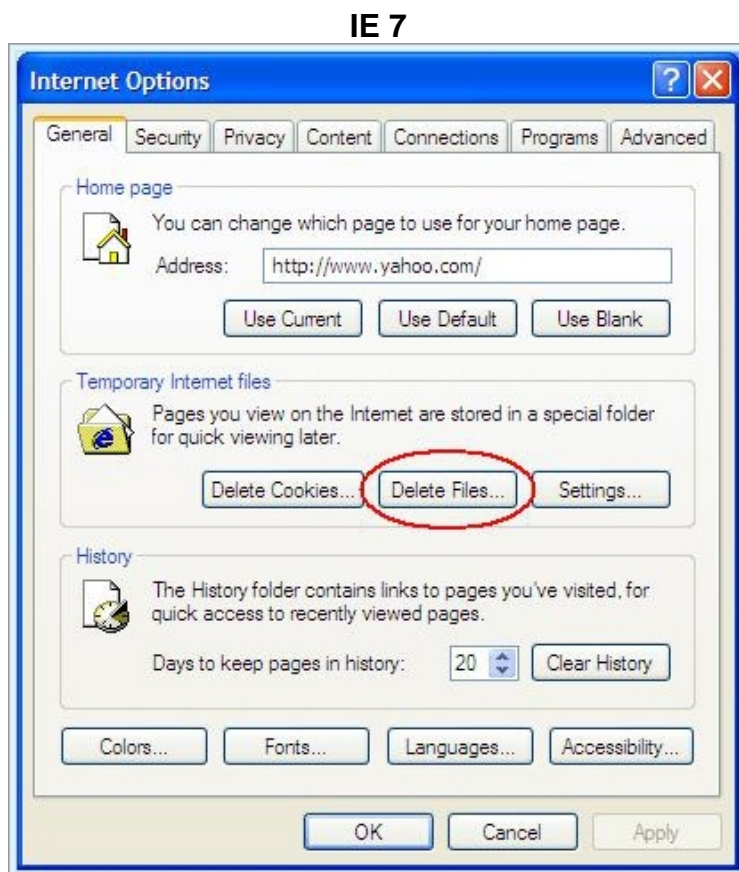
IE 7

Internet Options

General | Security | Privacy | Content | Connections | Programs | Advanced

Home page

You can change which page to use for your home page.

Address: http://www.yahoo.com/

Use Current | Use Default | Use Blank

Temporary Internet files

Pages you view on the Internet are stored in a special folder for quick viewing later.

Delete Cookies... | Delete Files... | Settings...

History

The History folder contains links to pages you've visited, for quick access to recently viewed pages.

Days to keep pages in history: 20 | Clear History

Colors... | Fonts... | Languages... | Accessibility...

OK | Cancel | Apply